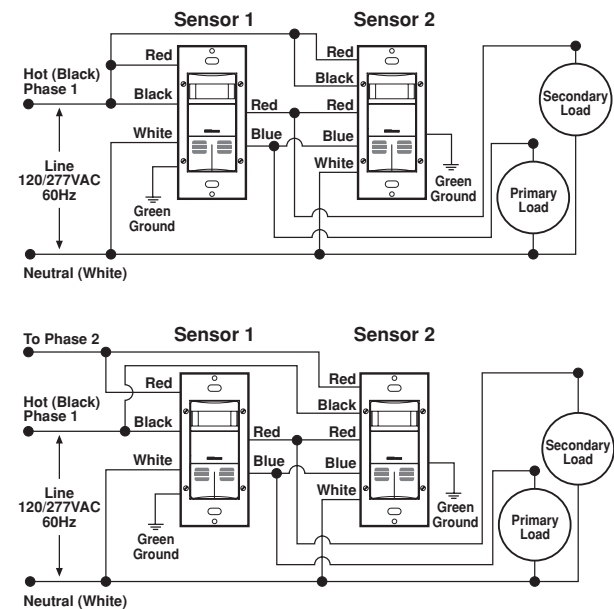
Sensor 1

Sensor 2

Red

Red

Hot (Black) Phase 1

Black

Black

Red

Red

Secondary Load

White

Blue

Blue

White

Line 120/277VAC 60Hz

Green Ground

Green Ground

Primary Load

Neutral (White)

To Phase 2

Sensor 1

Sensor 2

Red

Red

Hot (Black) Phase 1

Black

Black

Red

Red

Secondary Load

White

Blue

Blue

White

Line 120/277VAC 60Hz

Green Ground

Green Ground

Primary Load

Neutral (White)